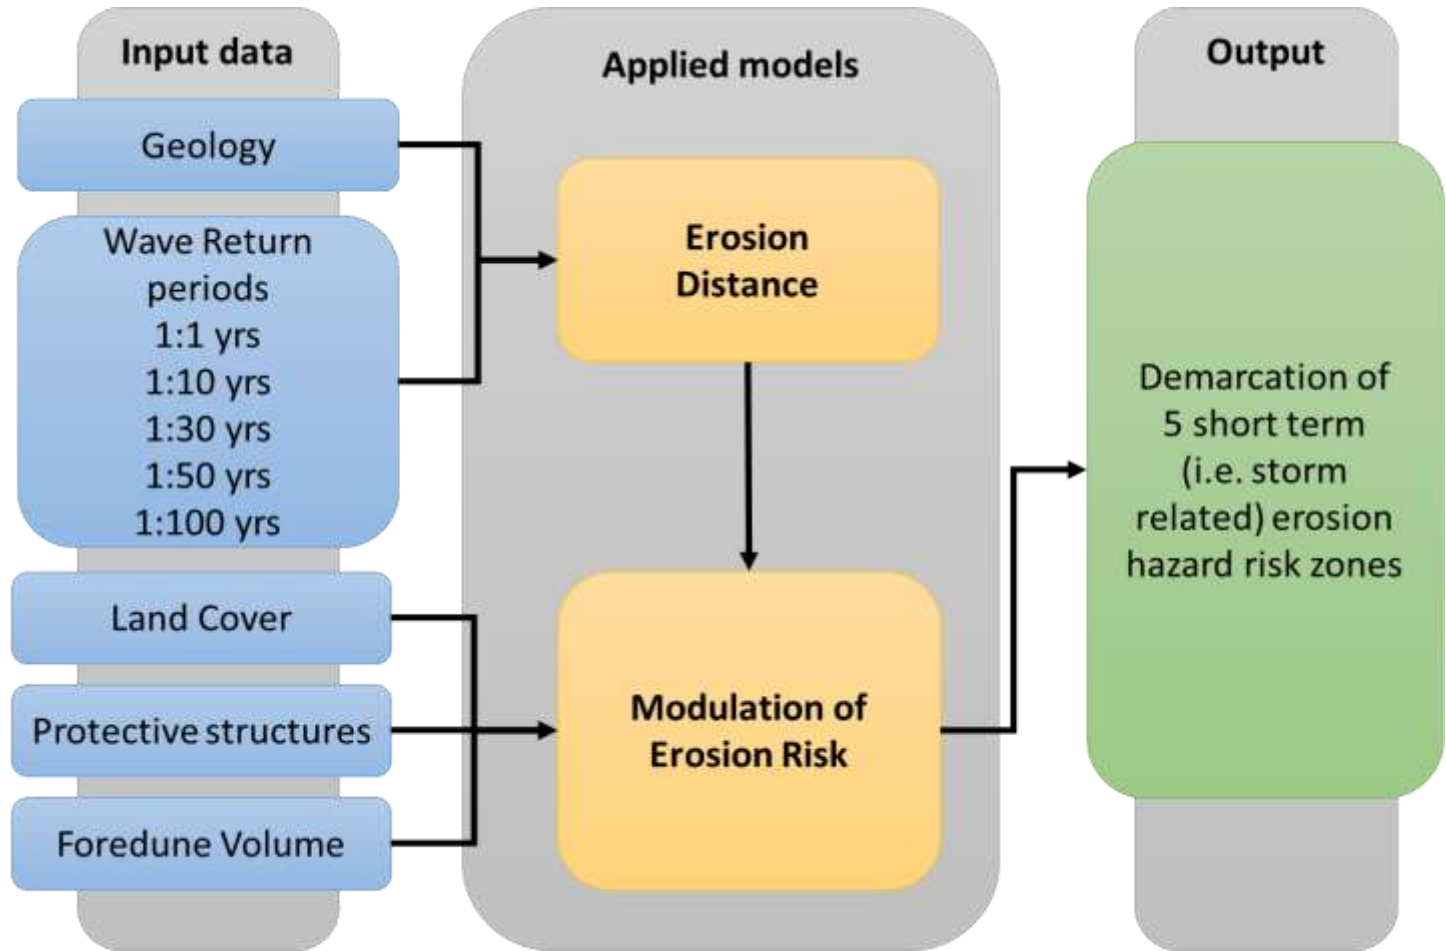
Input data

Geology

Wave Return periods
1:1 yrs
1:10 yrs
1:30 yrs
1:50 yrs
1:100 yrs

Land Cover

Protective structures

Foredune Volume

Applied models

Erosion Distance

Modulation of Erosion Risk

Output

Demarcation of 5 short term (i.e. storm related) erosion hazard risk zones